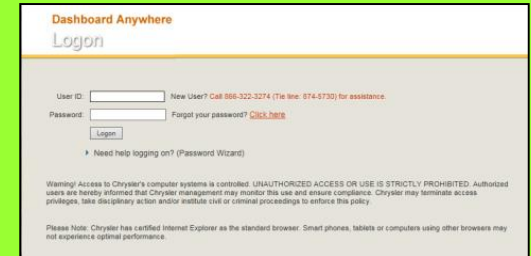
Dashboard Anywhere
Logon

User ID: New User? Call 866-322-3274 (Tie line: 874-5730) for assistance.
Password: Forgot your password? Click here

Logon

Need help logging on? (Password Wizard)

Warning! Access to Chrysler's computer systems is controlled. UNAUTHORIZED ACCESS OR USE IS STRICTLY PROHIBITED. Authorized users are hereby informed that Chrysler management may monitor this use and ensure compliance. Chrysler may terminate access privileges, take disciplinary action and/or institute civil or criminal proceedings to enforce this policy.

Please Note: Chrysler has certified Internet Explorer as the standard browser. Smart phones, tablets or computers using other browsers may not experience optimal performance.